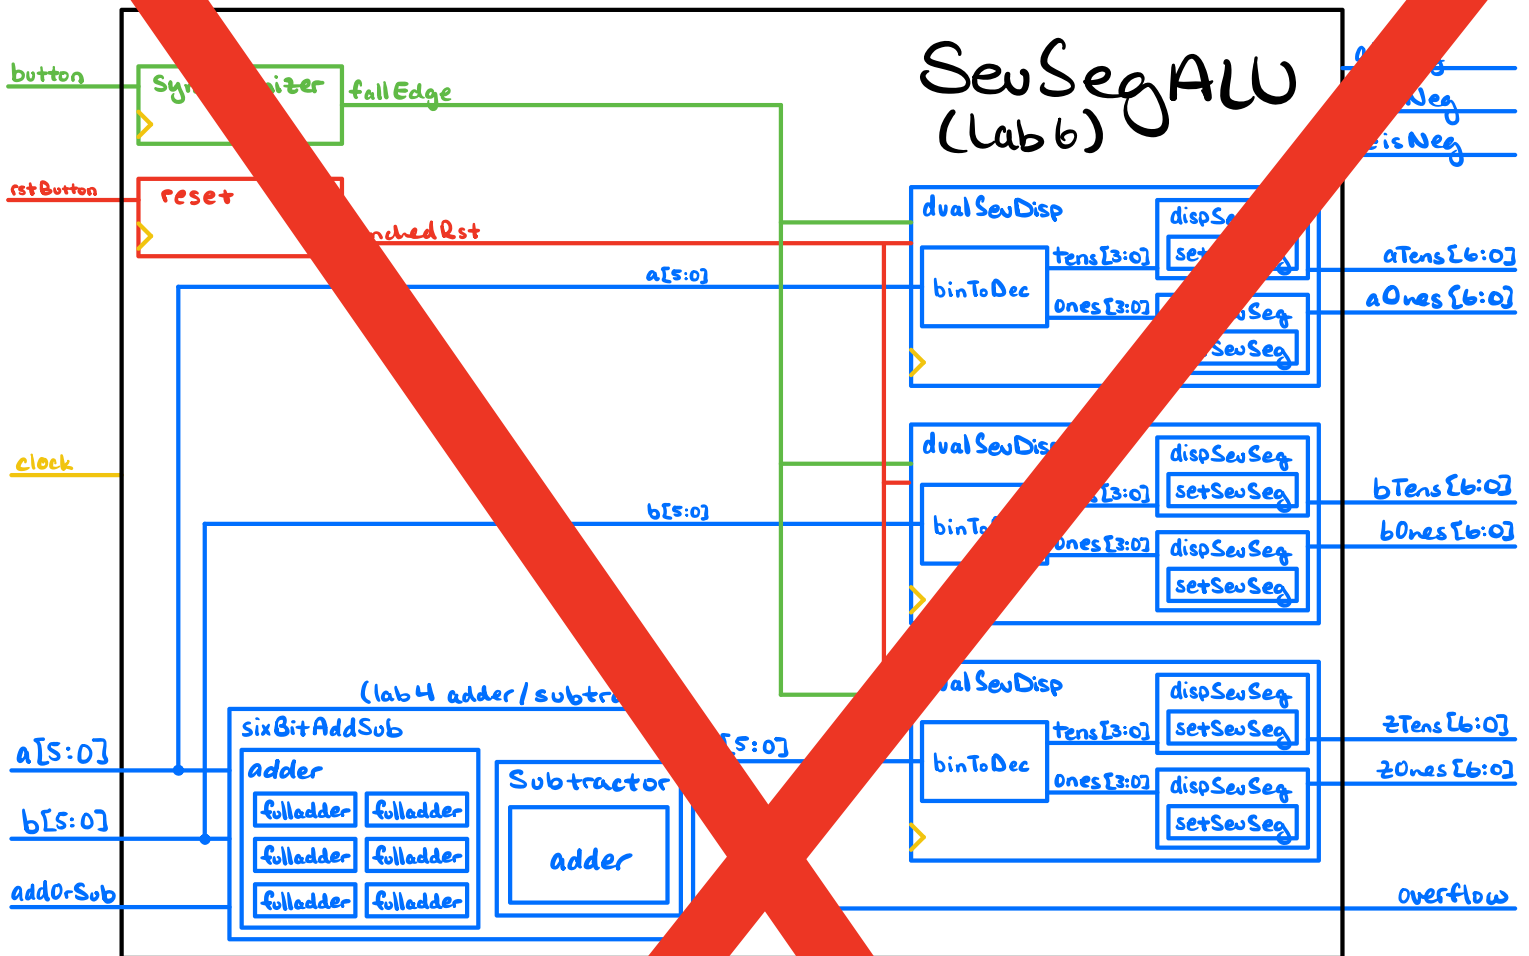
SevSegALU
(lab 6)

button
Sy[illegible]nizer
fallEdge
rstButton
reset
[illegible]nchedRst
clock
a[5:0]
b[5:0]
addOrSub

a[5:0]
b[5:0]

dualSevDisp
binToDec
tens[3:0]
ones[3:0]
dispSe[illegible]
set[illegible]
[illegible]Seg
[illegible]SevSeg

dualSevDis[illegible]
binTo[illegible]
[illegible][3:0]
ones[3:0]
dispSevSeg
setSevSeg
dispSevSeg
setSevSeg

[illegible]al SevDisp
binToDec
tens[3:0]
ones[3:0]
dispSevSeg
setSevSeg
dispSevSeg
setSevSeg

(lab4 adder/subtra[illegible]
sixBitAddSub
adder
fulladder
fulladder
fulladder
fulladder
fulladder
fulladder
Subtractor
adder
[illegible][5:0]

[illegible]
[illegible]Neg
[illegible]isNeg
aTens[6:0]
aOnes[6:0]
bTens[6:0]
bOnes[6:0]
zTens[6:0]
zOnes[6:0]
overflow